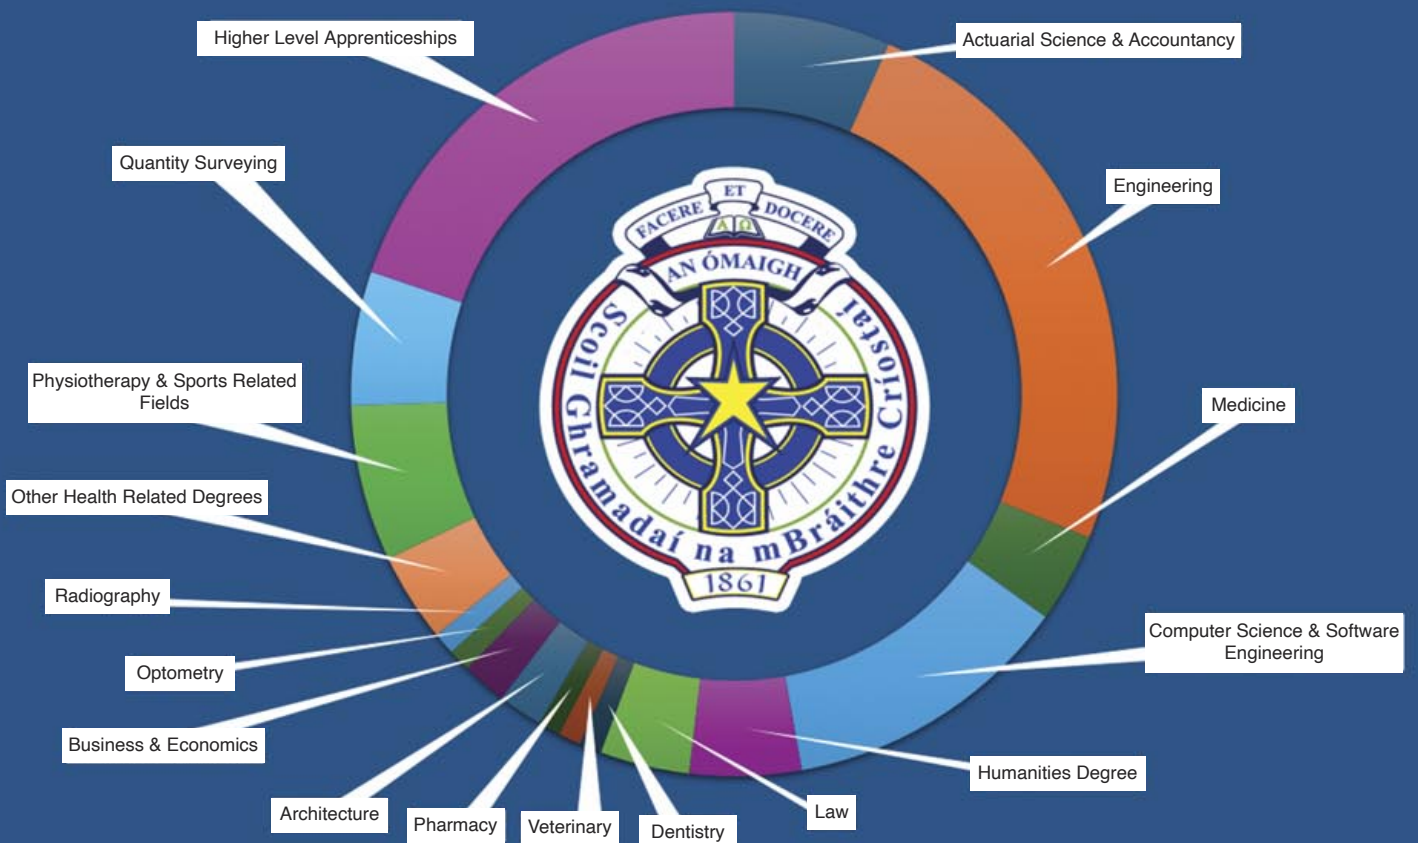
Higher Level Apprenticeships

Actuarial Science & Accountancy

Quantity Surveying

Engineering

Physiotherapy & Sports Related Fields

Medicine

Other Health Related Degrees

Radiography

Optometry

Business & Economics

Computer Science & Software Engineering

Humanities Degree

Architecture

Pharmacy

Veterinary

Dentistry

Law

FACERE ET DOCERE

AN ÓMAIGH

Scoil Ghramadaí na mBráithre Críostaí

1861